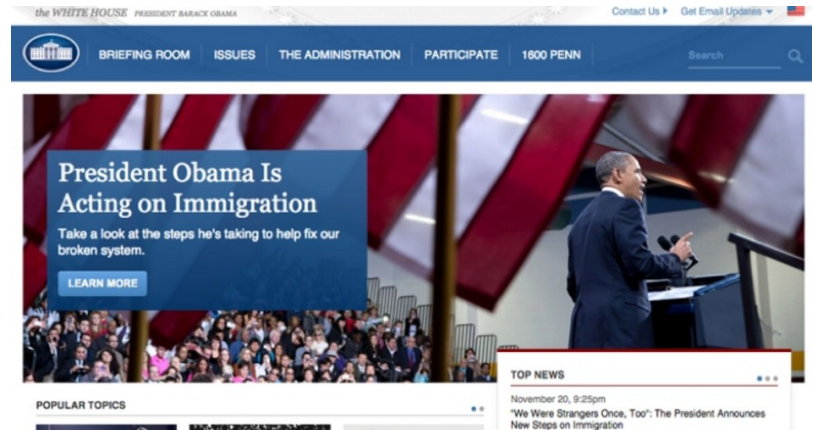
the WHITE HOUSE PRESIDENT BARACK OBAMA

Contact Us ▸ Get Email Updates ▾

BRIEFING ROOM ISSUES THE ADMINISTRATION PARTICIPATE 1600 PENN

Search

President Obama Is Acting on Immigration

Take a look at the steps he's taking to help fix our broken system.

LEARN MORE

POPULAR TOPICS

TOP NEWS

November 20, 9:25pm

"We Were Strangers Once, Too": The President Announces New Steps on Immigration